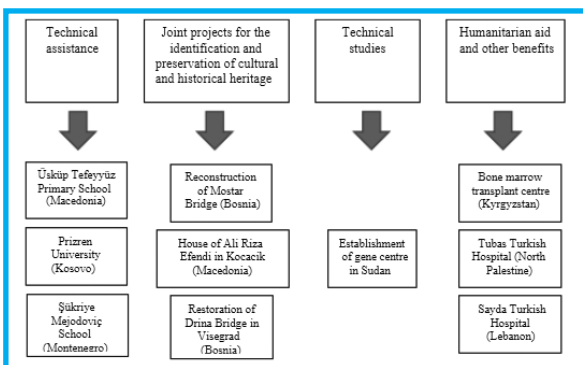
Technical assistance

Joint projects for the identification and preservation of cultural and historical heritage

Technical studies

Humanitarian aid and other benefits

Üsküp Tefeyyüz Primary School (Macedonia)

Prizren University (Kosovo)

Şükriye Mejodoviç School (Montenegro)

Reconstruction of Mostar Bridge (Bosnia)

House of Ali Riza Efendi in Kocacik (Macedonia)

Restoration of Drina Bridge in Visegrad (Bosnia)

Establishment of gene centre in Sudan

Bone marrow transplant centre (Kyrgyzstan)

Tubas Turkish Hospital (North Palestine)

Sayda Turkish Hospital (Lebanon)